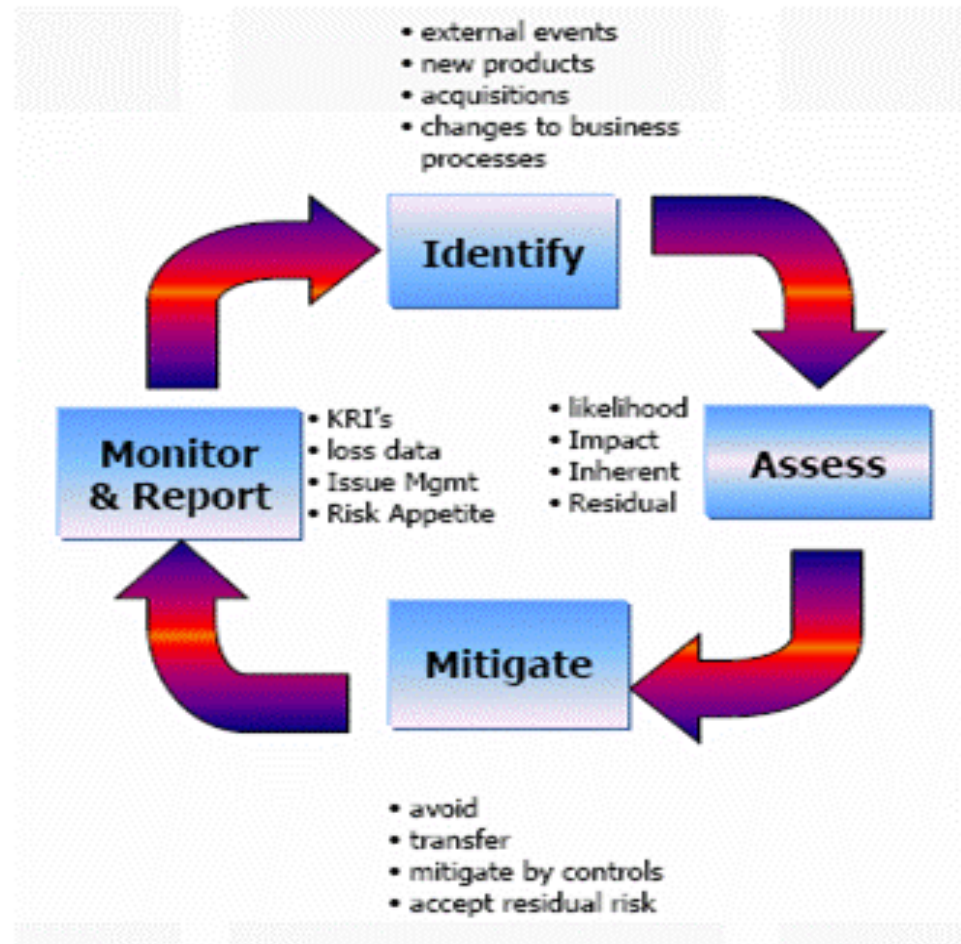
• external events
• new products
• acquisitions
• changes to business processes

Identify

• likelihood
• Impact
• Inherent
• Residual

Assess

Mitigate

• avoid
• transfer
• mitigate by controls
• accept residual risk

Monitor & Report

• KRI's
• loss data
• Issue Mgmt
• Risk Appetite